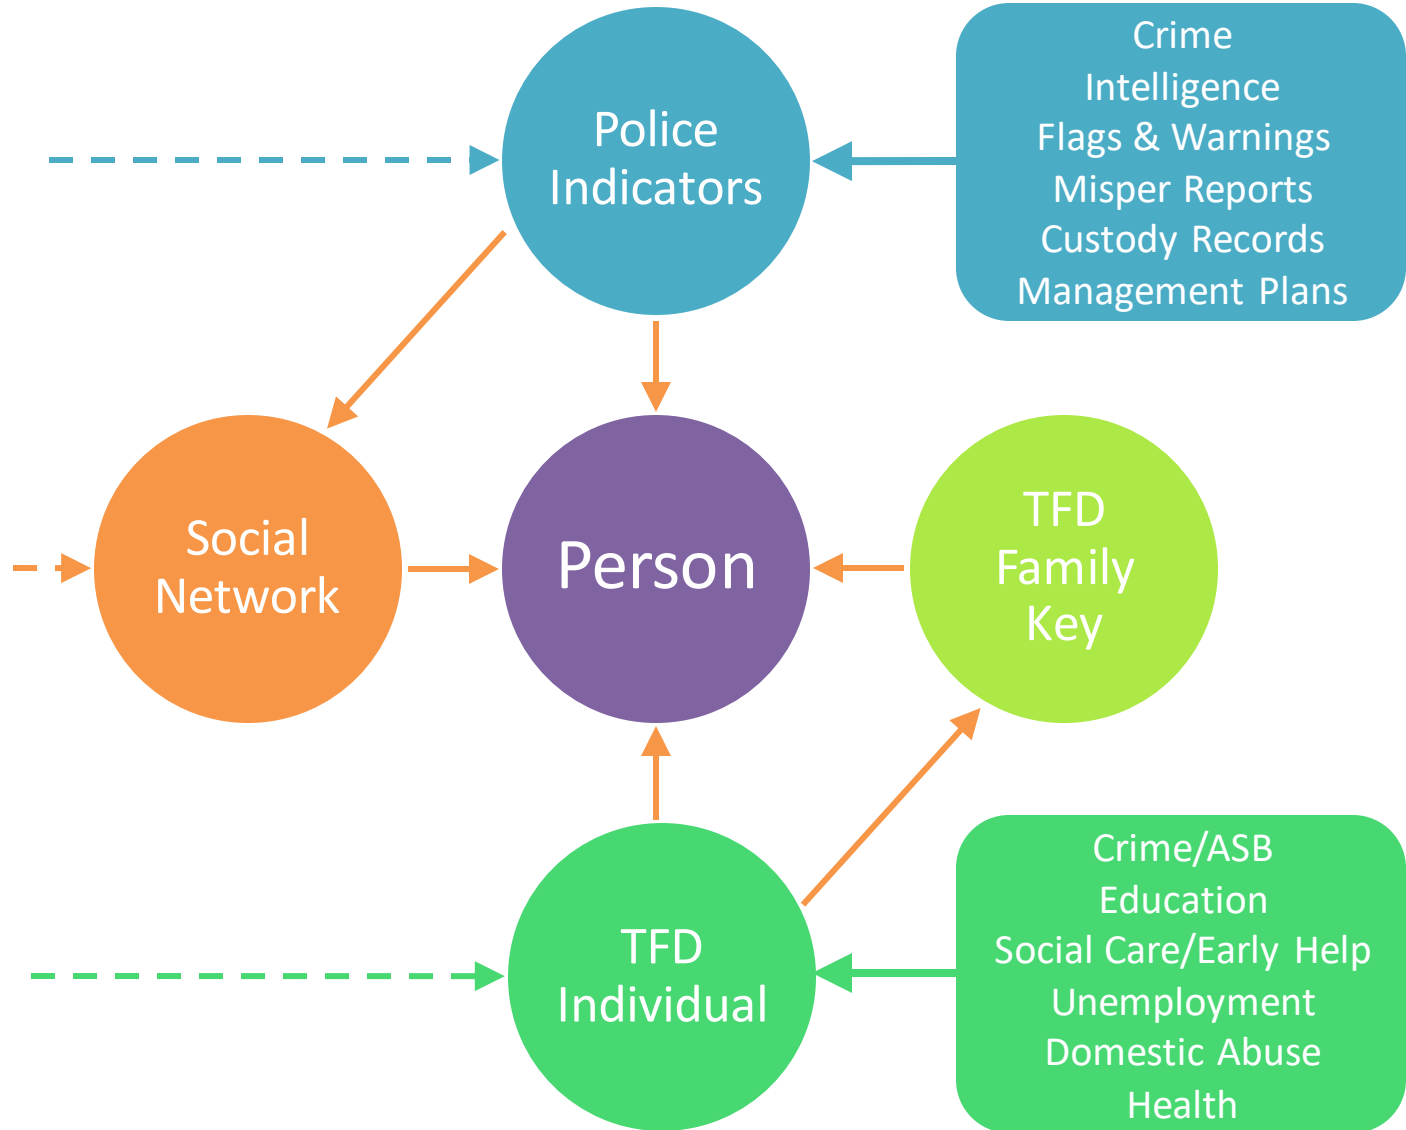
Police Indicators

Crime
Intelligence
Flags & Warnings
Misper Reports
Custody Records
Management Plans

Social Network

Person

TFD Family Key

TFD Individual

Crime/ASB
Education
Social Care/Early Help
Unemployment
Domestic Abuse
Health